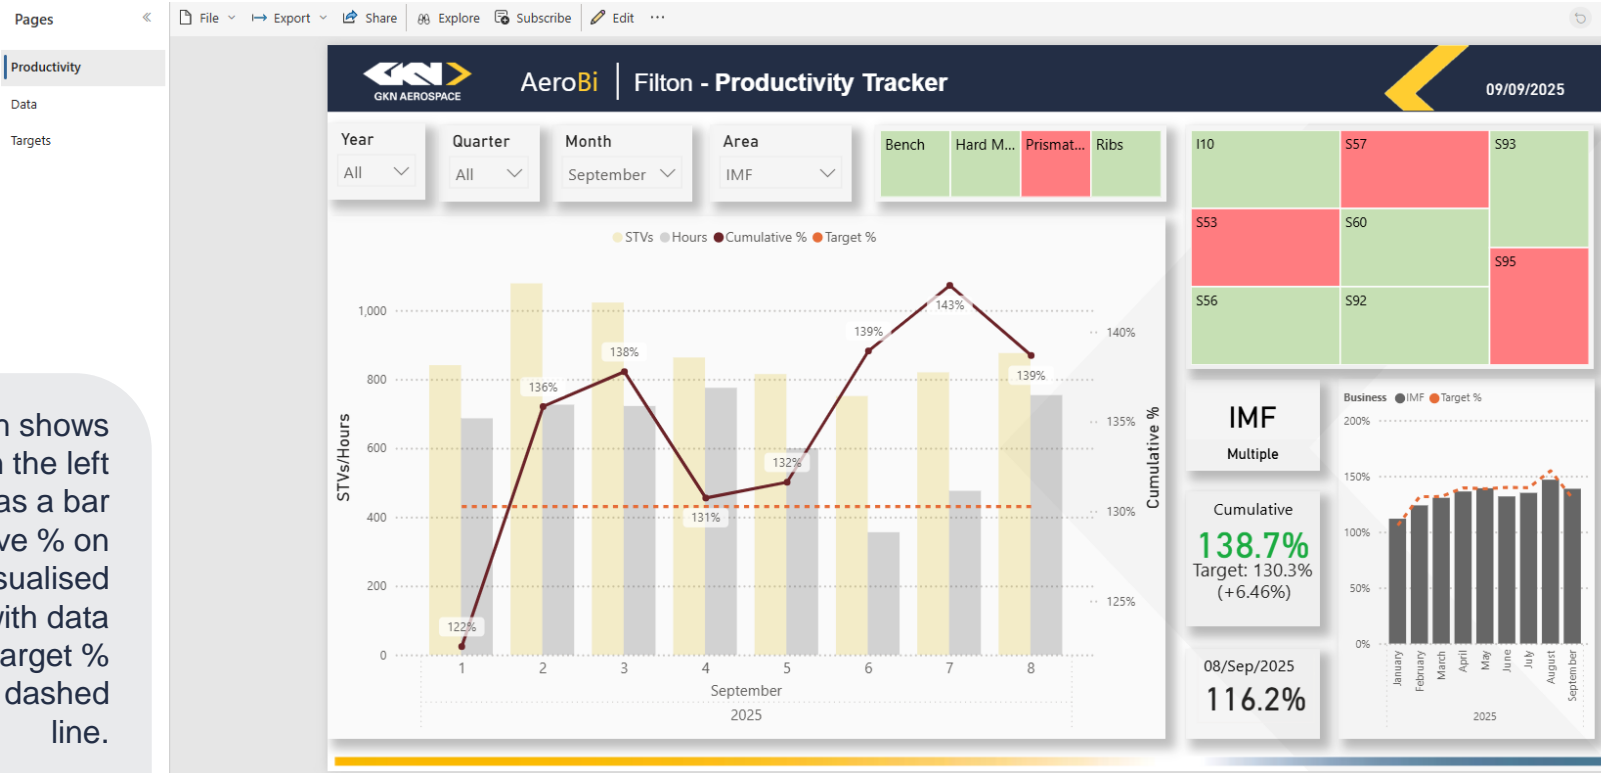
Pages

Productivity

Data

Targets

n shows
n the left
as a bar
ve % on
sualised
vith data
arget %
dashed
line.

File Export Share Explore Subscribe Edit ···

GKN AEROSPACE AeroBi | Filton - Productivity Tracker 09/09/2025

Year All
Quarter All
Month September
Area IMF

| Bench | Hard M... | Prismat... | Ribs |
|---|---|---|---|

I10 S57 S93 S53 S60 S95 S56 S92

STVs Hours Cumulative % Target %

1,000
800
600
400
200
0
STVs/Hours

122% 136% 138% 131% 132% 139% 143% 139%

140%
135%
130%
125%
Cumulative %

1 2 3 4 5 6 7 8
September
2025

IMF
Multiple

Cumulative
138.7%
Target: 130.3%
(+6.46%)

08/Sep/2025
116.2%

Business IMF Target %
200%
150%
100%
50%
0%
January February March April May June July August September
2025